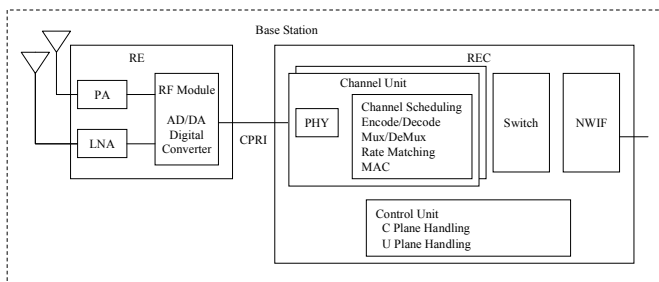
Base Station

RE

PA

RF Module

AD/DA Digital Converter

LNA

CPRI

REC

Channel Unit

PHY

Channel Scheduling
Encode/Decode
Mux/DeMux
Rate Matching
MAC

Switch

NWIF

Control Unit
C Plane Handling
U Plane Handling